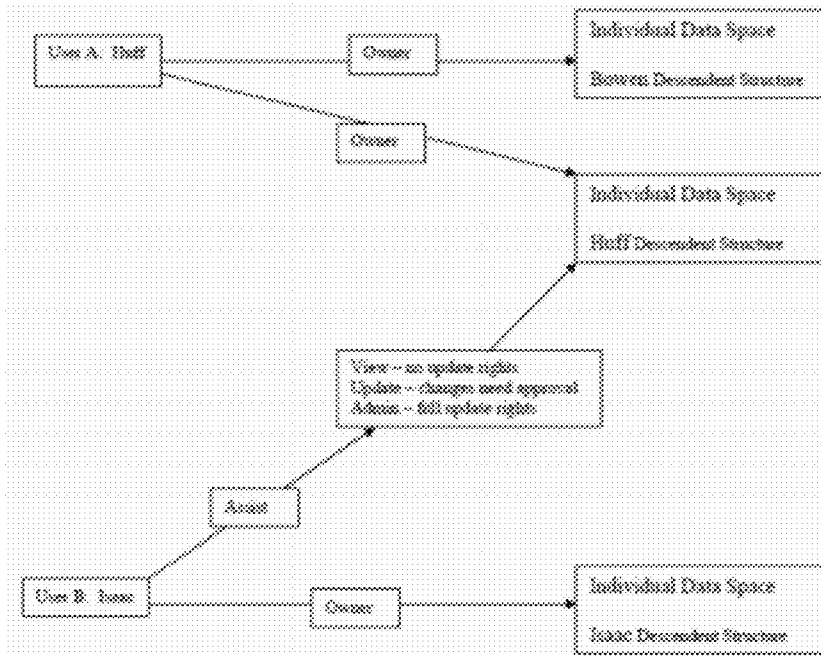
User A: Huff

Owner

Individual Data Space

Brown Descendent Structure

Owner

Individual Data Space

Huff Descendent Structure

View – no update rights
Update – changes need approval
Admin – full update rights

Assist

User B: Isaac

Owner

Individual Data Space

Isaac Descendent Structure